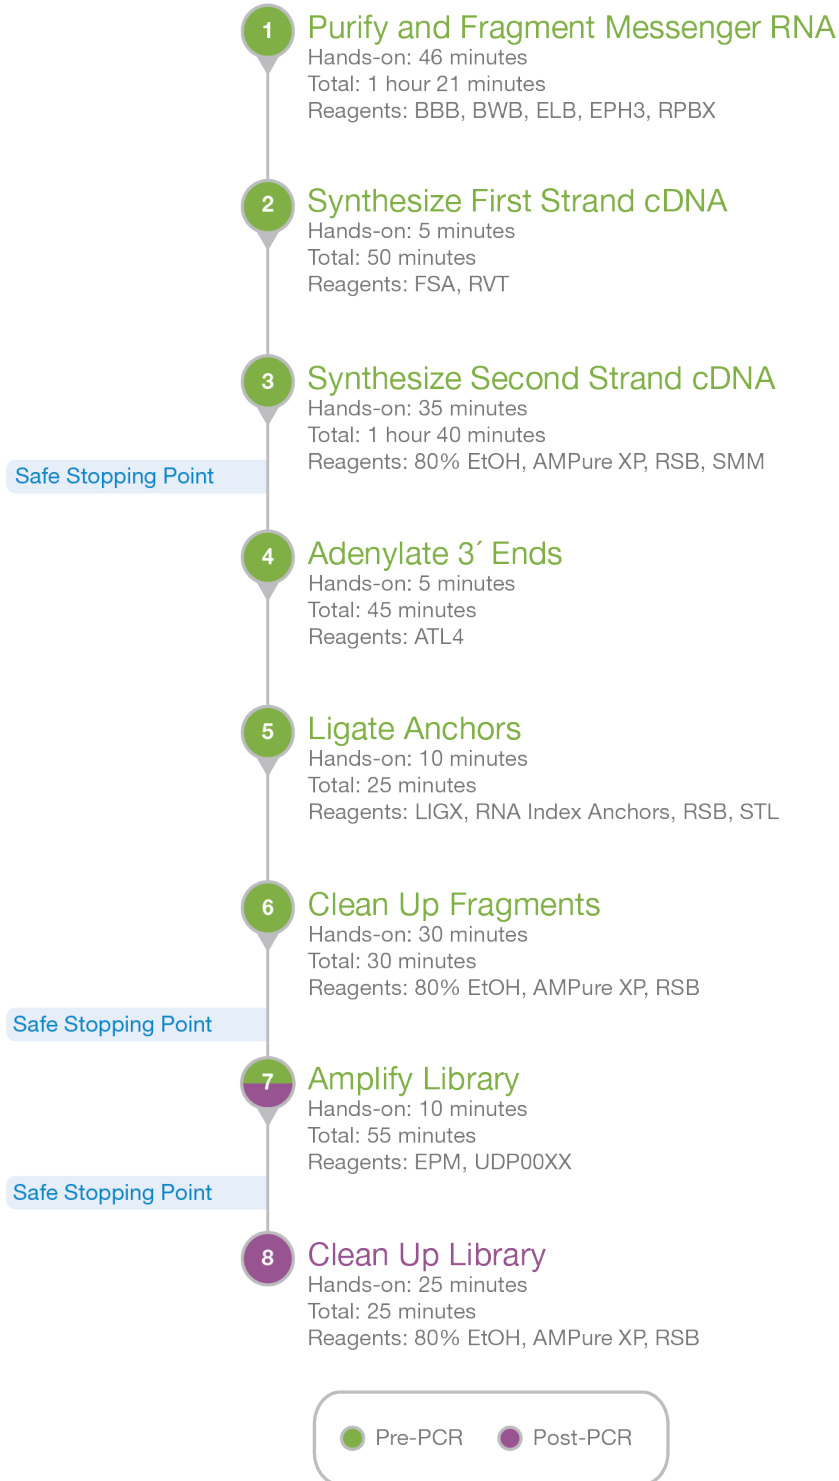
1 Purify and Fragment Messenger RNA
Hands-on: 46 minutes
Total: 1 hour 21 minutes
Reagents: BBB, BWB, ELB, EPH3, RPBX

2 Synthesize First Strand cDNA
Hands-on: 5 minutes
Total: 50 minutes
Reagents: FSA, RVT

3 Synthesize Second Strand cDNA
Hands-on: 35 minutes
Total: 1 hour 40 minutes
Reagents: 80% EtOH, AMPure XP, RSB, SMM

Safe Stopping Point

4 Adenylate 3´ Ends
Hands-on: 5 minutes
Total: 45 minutes
Reagents: ATL4

5 Ligate Anchors
Hands-on: 10 minutes
Total: 25 minutes
Reagents: LIGX, RNA Index Anchors, RSB, STL

6 Clean Up Fragments
Hands-on: 30 minutes
Total: 30 minutes
Reagents: 80% EtOH, AMPure XP, RSB

Safe Stopping Point

7 Amplify Library
Hands-on: 10 minutes
Total: 55 minutes
Reagents: EPM, UDP00XX

Safe Stopping Point

8 Clean Up Library
Hands-on: 25 minutes
Total: 25 minutes
Reagents: 80% EtOH, AMPure XP, RSB

Pre-PCR Post-PCR